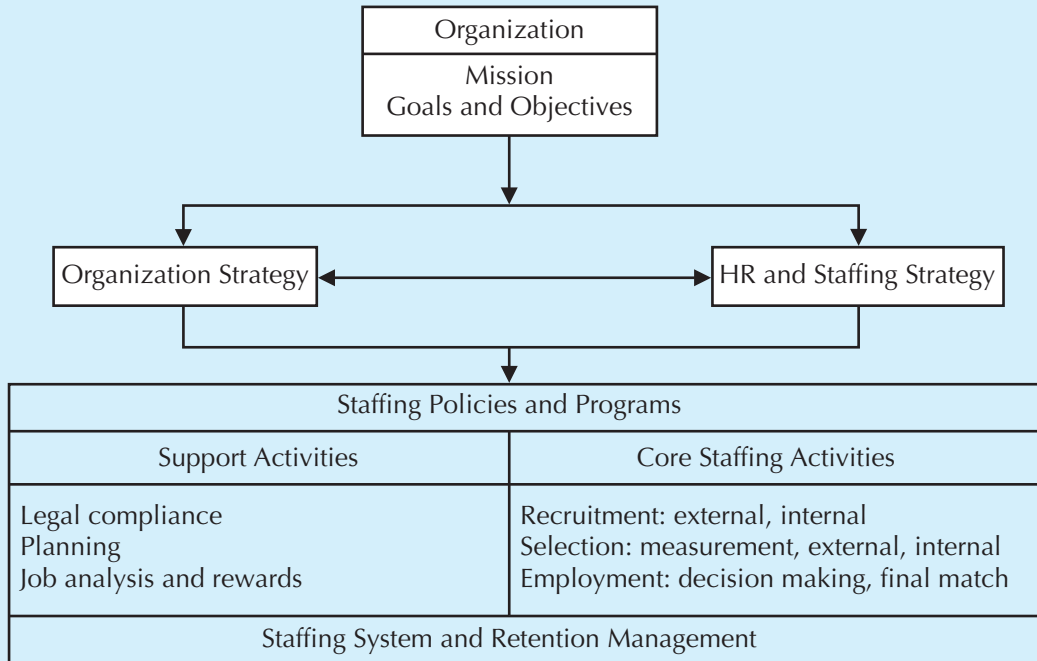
Organization

Mission
Goals and Objectives

Organization Strategy

HR and Staffing Strategy

Staffing Policies and Programs

| Support Activities | Core Staffing Activities |
|---|---|
| Legal compliance<br>Planning<br>Job analysis and rewards | Recruitment: external, internal<br>Selection: measurement, external, internal<br>Employment: decision making, final match |

Staffing System and Retention Management